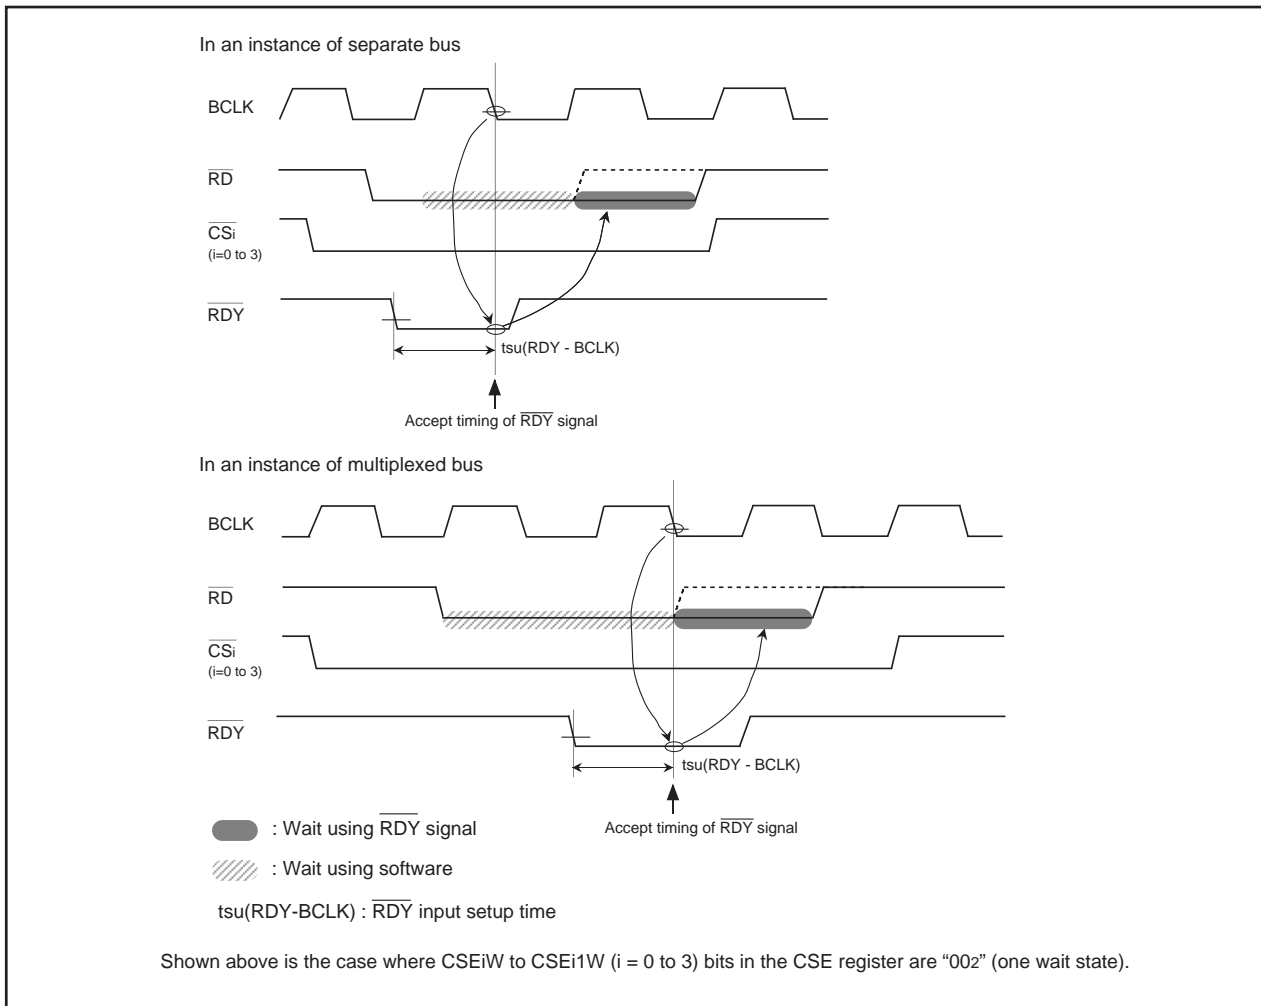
In an instance of separate bus

BCLK

$\overline{RD}$

$\overline{CS}$i
(i=0 to 3)

$\overline{RDY}$

tsu(RDY - BCLK)

Accept timing of $\overline{RDY}$ signal

In an instance of multiplexed bus

BCLK

$\overline{RD}$

$\overline{CS}$i
(i=0 to 3)

$\overline{RDY}$

tsu(RDY - BCLK)

Accept timing of $\overline{RDY}$ signal

: Wait using $\overline{RDY}$ signal

: Wait using software

tsu(RDY-BCLK) : $\overline{RDY}$ input setup time

Shown above is the case where CSEiW to CSEi1W (i = 0 to 3) bits in the CSE register are "$00_2$" (one wait state).